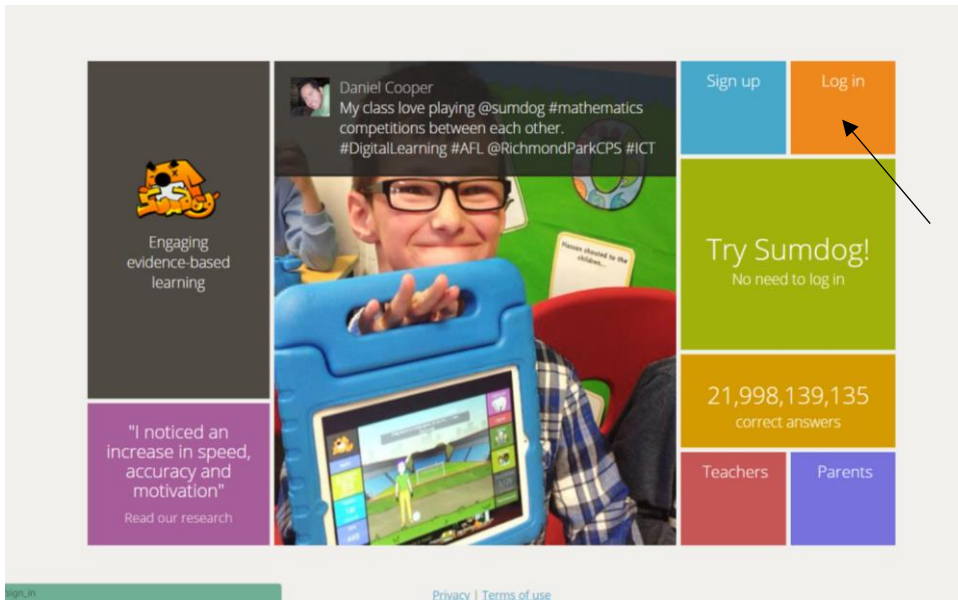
Sumdog

Engaging evidence-based learning

Daniel Cooper
My class love playing @sumdog #mathematics competitions between each other. #DigitalLearning #AFL @RichmondParkCPS #ICT

Sign up

Log in

Try Sumdog!
No need to log in

"I noticed an increase in speed, accuracy and motivation"
Read our research

21,998,139,135
correct answers

Teachers

Parents

Sign in

Privacy | Terms of use